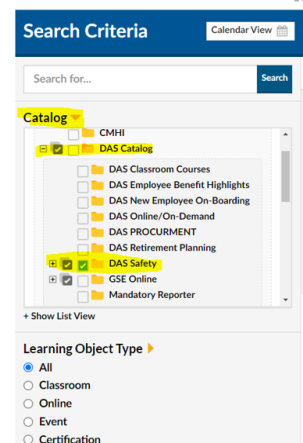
Search Criteria

Calendar View

Search for...

Search

Catalog

CMHI

DAS Catalog

DAS Classroom Courses

DAS Employee Benefit Highlights

DAS New Employee On-Boarding

DAS Online/On-Demand

DAS PROCURMENT

DAS Retirement Planning

DAS Safety

GSE Online

Mandatory Reporter

+ Show List View

Learning Object Type

All

Classroom

Online

Event

Certification